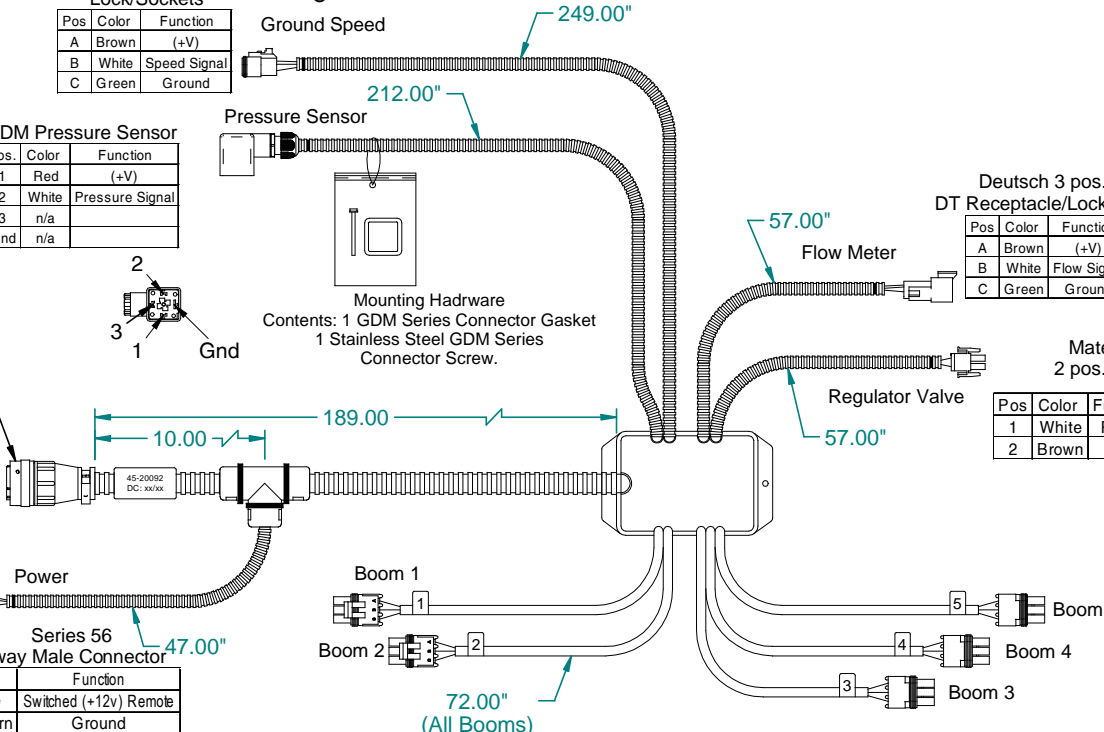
Lock/Sockets

| Pos | Color | Function |
|---|---|---|
| A | Brown | (+V) |
| B | White | Speed Signal |
| C | Green | Ground |

Ground Speed

249.00"

212.00"

Pressure Sensor

GDM Pressure Sensor

| os. | Color | Function |
|---|---|---|
| 1 | Red | (+V) |
| 2 | White | Pressure Signal |
| 3 | n/a | |
| nd | n/a | |

2
3
1
Gnd

Mounting Hadrware
Contents: 1 GDM Series Connector Gasket
1 Stainless Steel GDM Series
Connector Screw.

Deutsch 3 pos.
DT Receptacle/Lock

| Pos | Color | Functio |
|---|---|---|
| A | Brown | (+V) |
| B | White | Flow Sig |
| C | Green | Groun |

57.00"

Flow Meter

Mate
2 pos.

Regulator Valve

| Pos | Color | F |
|---|---|---|
| 1 | White | F |
| 2 | Brown | |

57.00"

189.00

10.00

45-20092
DC: xx/xx

Power

Series 56
way Male Connector

47.00"

| | Function |
|---|---|
| | Switched (+12v) Remote |
| rn | Ground |

Boom 1
1

Boom 2
2

72.00"
(All Booms)

5
Boom

4
Boom 4

3
Boom 3